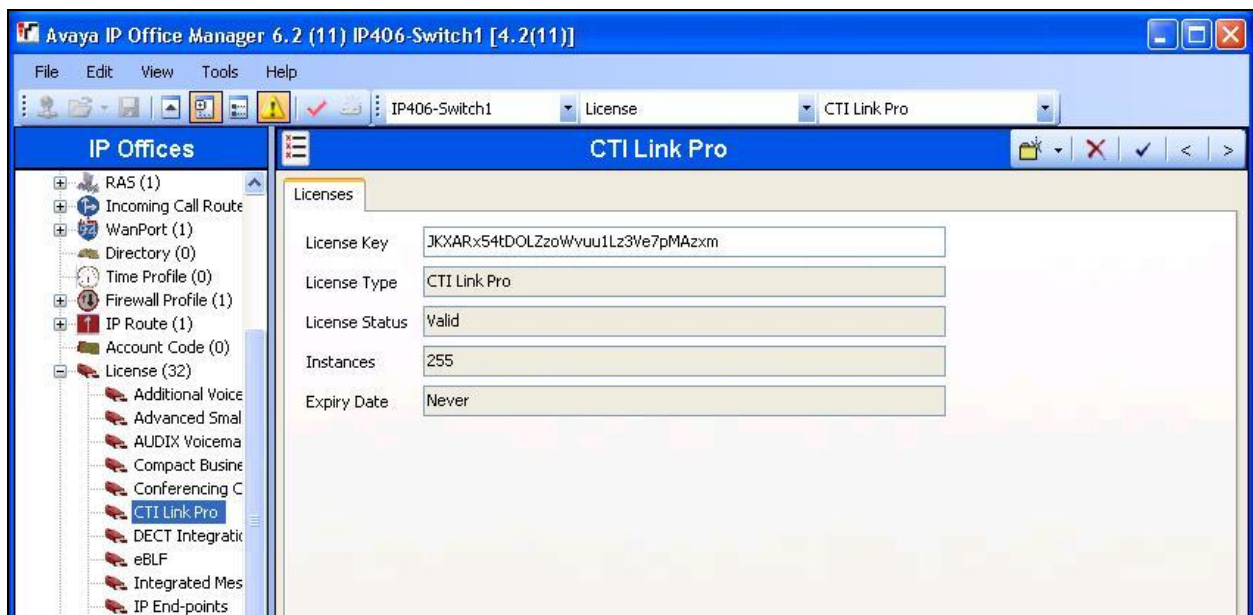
Avaya IP Office Manager 6.2 (11) IP406-Switch1 [4.2(11)]

File Edit View Tools Help

IP406-Switch1
License
CTI Link Pro

IP Offices

RAS (1)
Incoming Call Route
WanPort (1)
Directory (0)
Time Profile (0)
Firewall Profile (1)
IP Route (1)
Account Code (0)
License (32)
Additional Voice
Advanced Smal
AUDIX Voicema
Compact Busine
Conferencing C
CTI Link Pro
DECT Integratic
eBLF
Integrated Mes
IP End-points

CTI Link Pro

Licenses

| | |
|---|---|
| License Key | JKXARx54tDOLZzoWvuu1Lz3Ve7pMAzxm |
| License Type | CTI Link Pro |
| License Status | Valid |
| Instances | 255 |
| Expiry Date | Never |